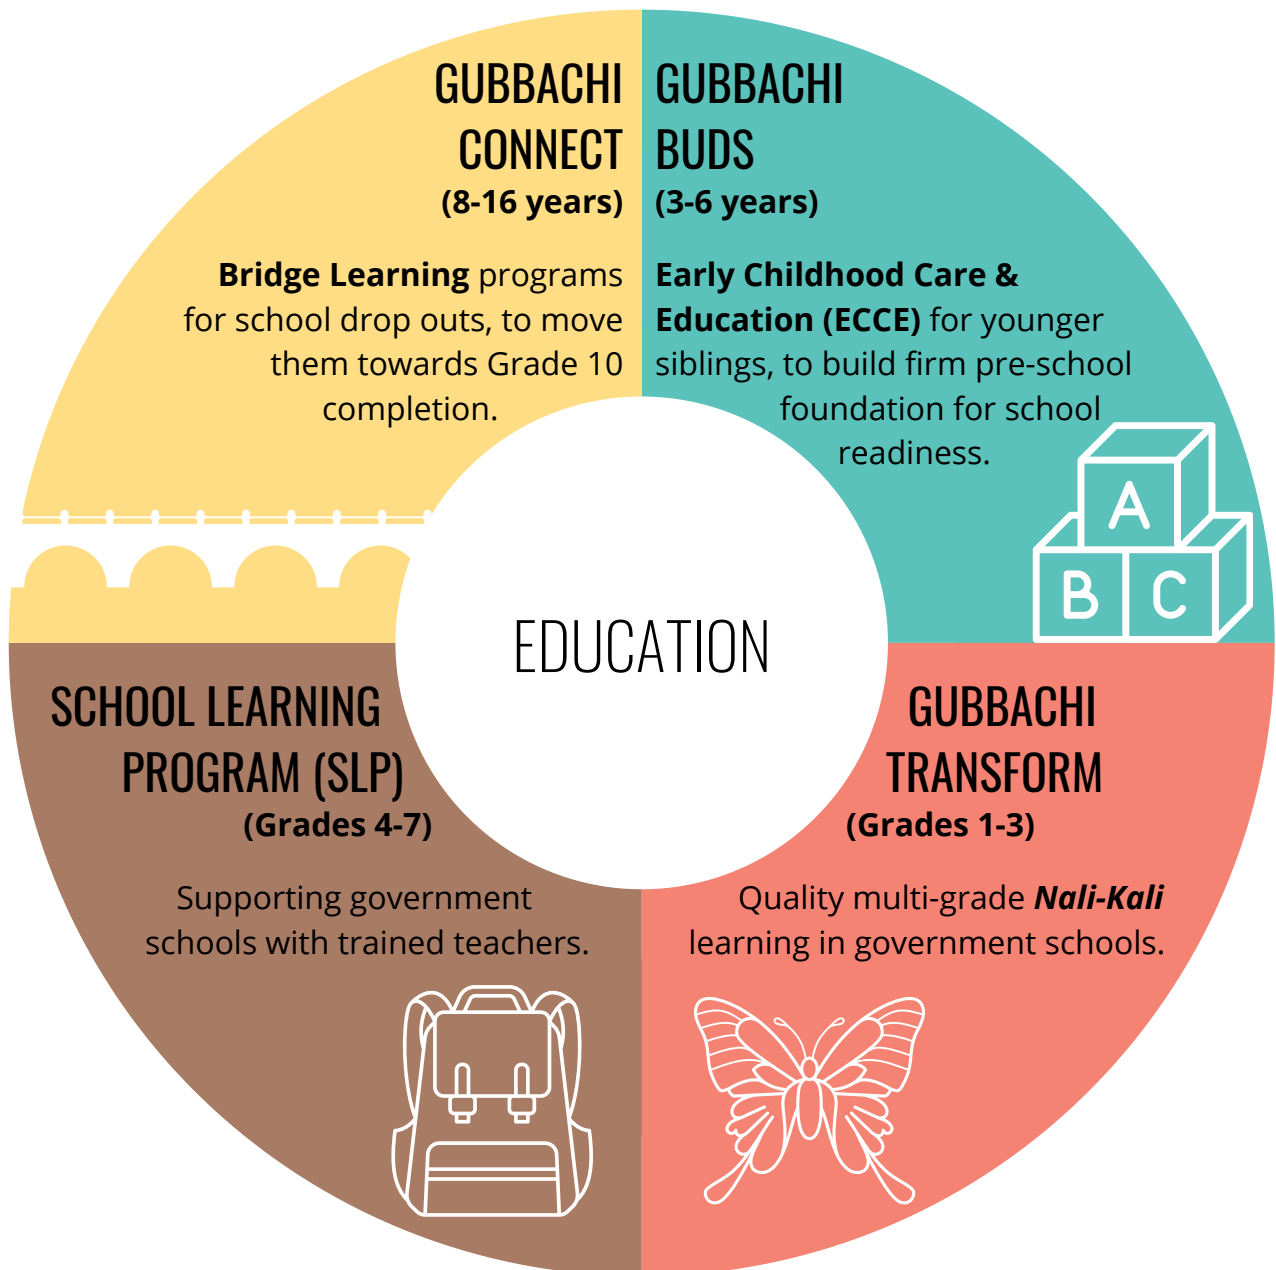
GUBBACHI CONNECT
(8-16 years)

Bridge Learning programs for school drop outs, to move them towards Grade 10 completion.

GUBBACHI BUDS
(3-6 years)

Early Childhood Care & Education (ECCE) for younger siblings, to build firm pre-school foundation for school readiness.

A
B C

EDUCATION

SCHOOL LEARNING PROGRAM (SLP)
(Grades 4-7)

Supporting government schools with trained teachers.

GUBBACHI TRANSFORM
(Grades 1-3)

Quality multi-grade Nali-Kali learning in government schools.